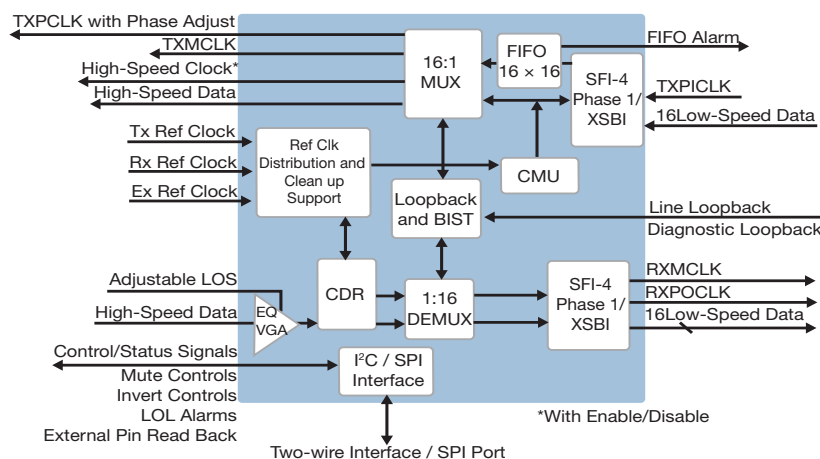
TXPCLK with Phase Adjust
TXMCLK
High-Speed Clock*
High-Speed Data
16:1 MUX
FIFO $16 \times 16$
FIFO Alarm
SFI-4 Phase 1/ XSBI
TXPICLK
16Low-Speed Data
Tx Ref Clock
Rx Ref Clock
Ex Ref Clock
Ref Clk Distribution and Clean up Support
CMU
Loopback and BIST
Line Loopback
Diagnostic Loopback
Adjustable LOS
High-Speed Data
EQ VGA
CDR
1:16 DEMUX
SFI-4 Phase 1/ XSBI
RXMCLK
RXPOCLK
16Low-Speed Data
Control/Status Signals
Mute Controls
Invert Controls
LOL Alarms
External Pin Read Back
I$^2$C / SPI Interface
*With Enable/Disable
Two-wire Interface / SPI Port